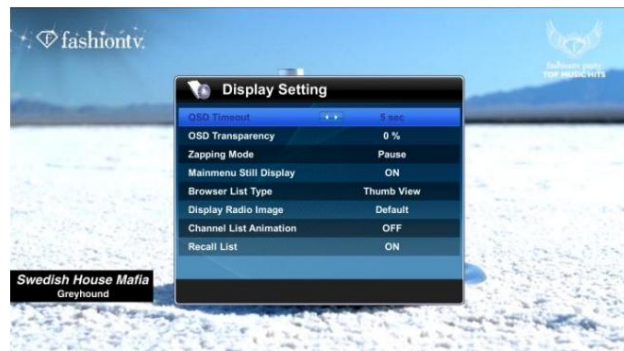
fashiontv.

fashiontv party
TOP MUSIC HITS

Display Setting

| OSD Timeout | 5 sec |
|---|---|
| OSD Transparency | 0 % |
| Zapping Mode | Pause |
| Mainmenu Still Display | ON |
| Browser List Type | Thumb View |
| Display Radio Image | Default |
| Channel List Animation | OFF |
| Recall List | ON |

Swedish House Mafia
Greyhound